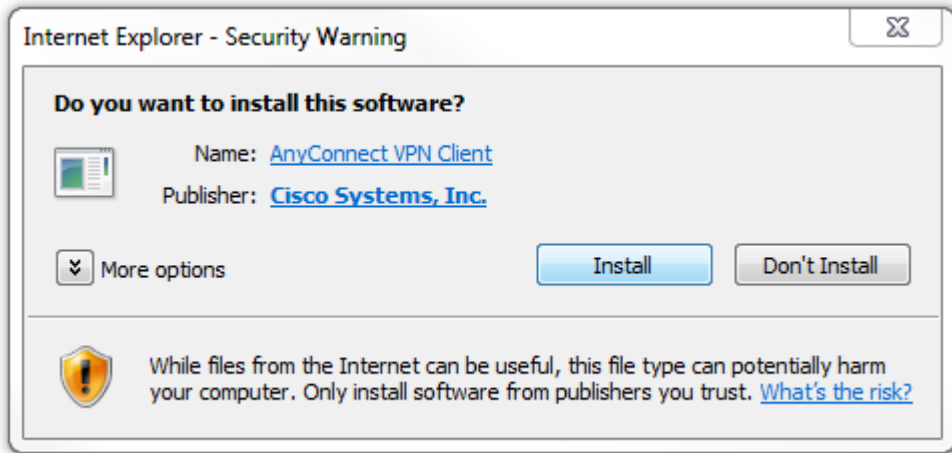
Internet Explorer - Security Warning

Do you want to install this software?

Name: AnyConnect VPN Client

Publisher: Cisco Systems, Inc.

More options

Install

Don't Install

While files from the Internet can be useful, this file type can potentially harm your computer. Only install software from publishers you trust. What's the risk?